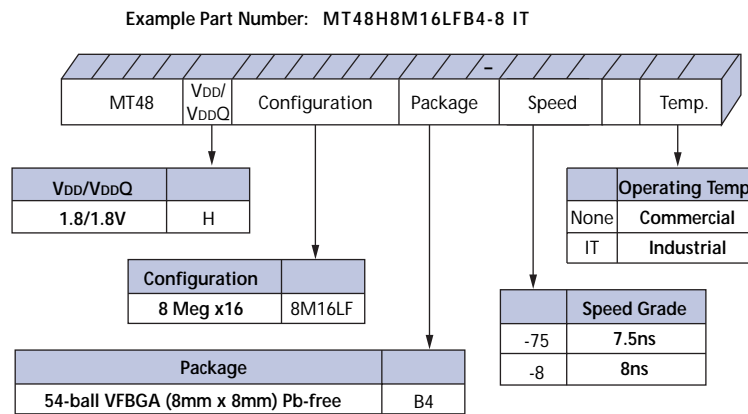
Example Part Number: MT48H8M16LFB4-8 IT

-

| MT48 | VDD/ VDDQ | Configuration | Package | Speed | | Temp. |
|---|---|---|---|---|---|---|

| VDD/VDDQ | |
|---|---|
| 1.8/1.8V | H |

| | Operating Temp |
|---|---|
| None | Commercial |
| IT | Industrial |

| Configuration | |
|---|---|
| 8 Meg x16 | 8M16LF |

| | Speed Grade |
|---|---|
| -75 | 7.5ns |
| -8 | 8ns |

| Package | |
|---|---|
| 54-ball VFBGA (8mm x 8mm) Pb-free | B4 |